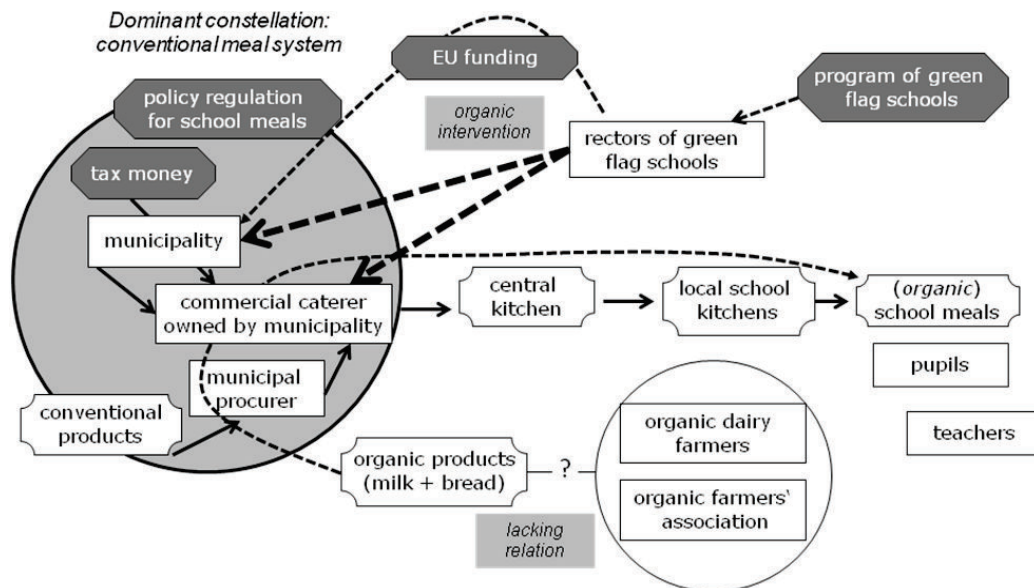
Dominant constellation: conventional meal system

EU funding

program of green flag schools

policy regulation for school meals

organic intervention

rectors of green flag schools

tax money

municipality

commercial caterer owned by municipality

central kitchen

local school kitchens

(organic) school meals

pupils

municipal procurer

conventional products

organic products (milk + bread)

?

organic dairy farmers

organic farmers' association

teachers

lacking relation